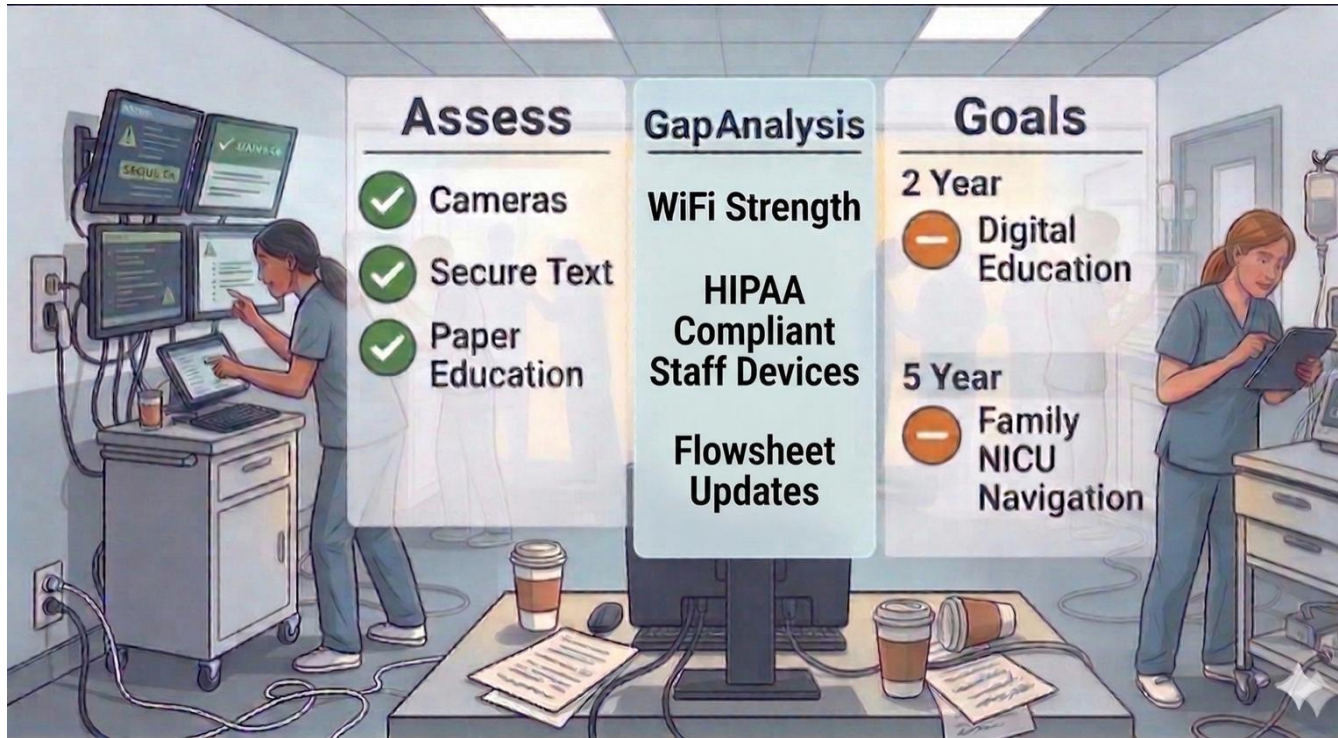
SEQUL CN

UAIVA CK

Assess

Cameras

Secure Text

Paper Education

GapAnalysis

WiFi Strength

HIPAA Compliant Staff Devices

Flowsheet Updates

Goals

2 Year

Digital Education

5 Year

Family NICU Navigation